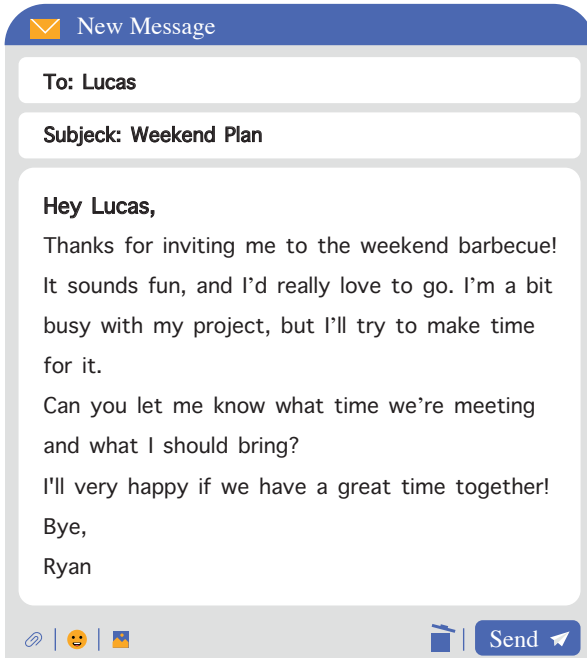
New Message

To: Lucas

Subjeck: Weekend Plan

Hey Lucas,

Thanks for inviting me to the weekend barbecue! It sounds fun, and I'd really love to go. I'm a bit busy with my project, but I'll try to make time for it.

Can you let me know what time we're meeting and what I should bring?

I'll very happy if we have a great time together!

Bye,

Ryan

Send